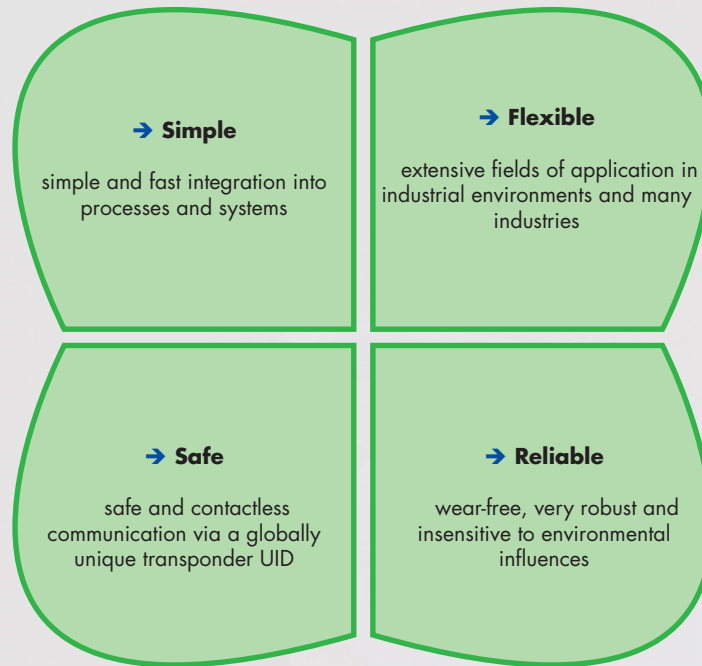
➔ Simple

simple and fast integration into processes and systems

➔ Flexible

extensive fields of application in industrial environments and many industries

➔ Safe

safe and contactless communication via a globally unique transponder UID

➔ Reliable

wear-free, very robust and insensitive to environmental influences